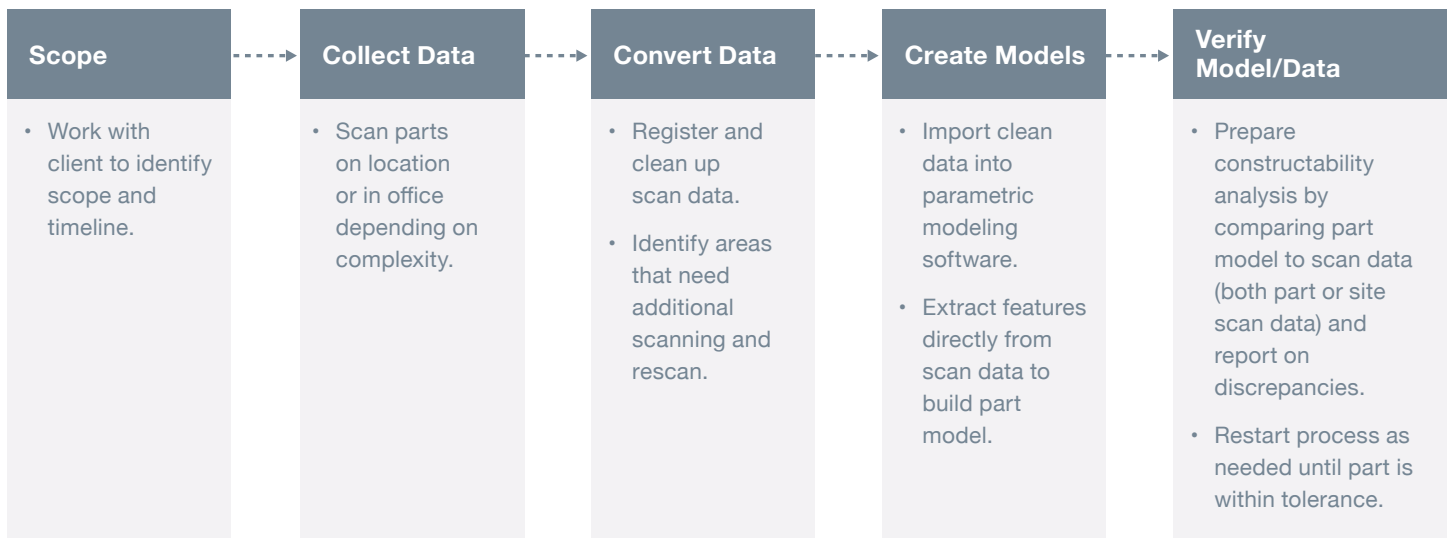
Scope

• Work with client to identify scope and timeline.

Collect Data

• Scan parts on location or in office depending on complexity.

Convert Data

• Register and clean up scan data.
• Identify areas that need additional scanning and rescan.

Create Models

• Import clean data into parametric modeling software.
• Extract features directly from scan data to build part model.

Verify Model/Data

• Prepare constructability analysis by comparing part model to scan data (both part or site scan data) and report on discrepancies.
• Restart process as needed until part is within tolerance.